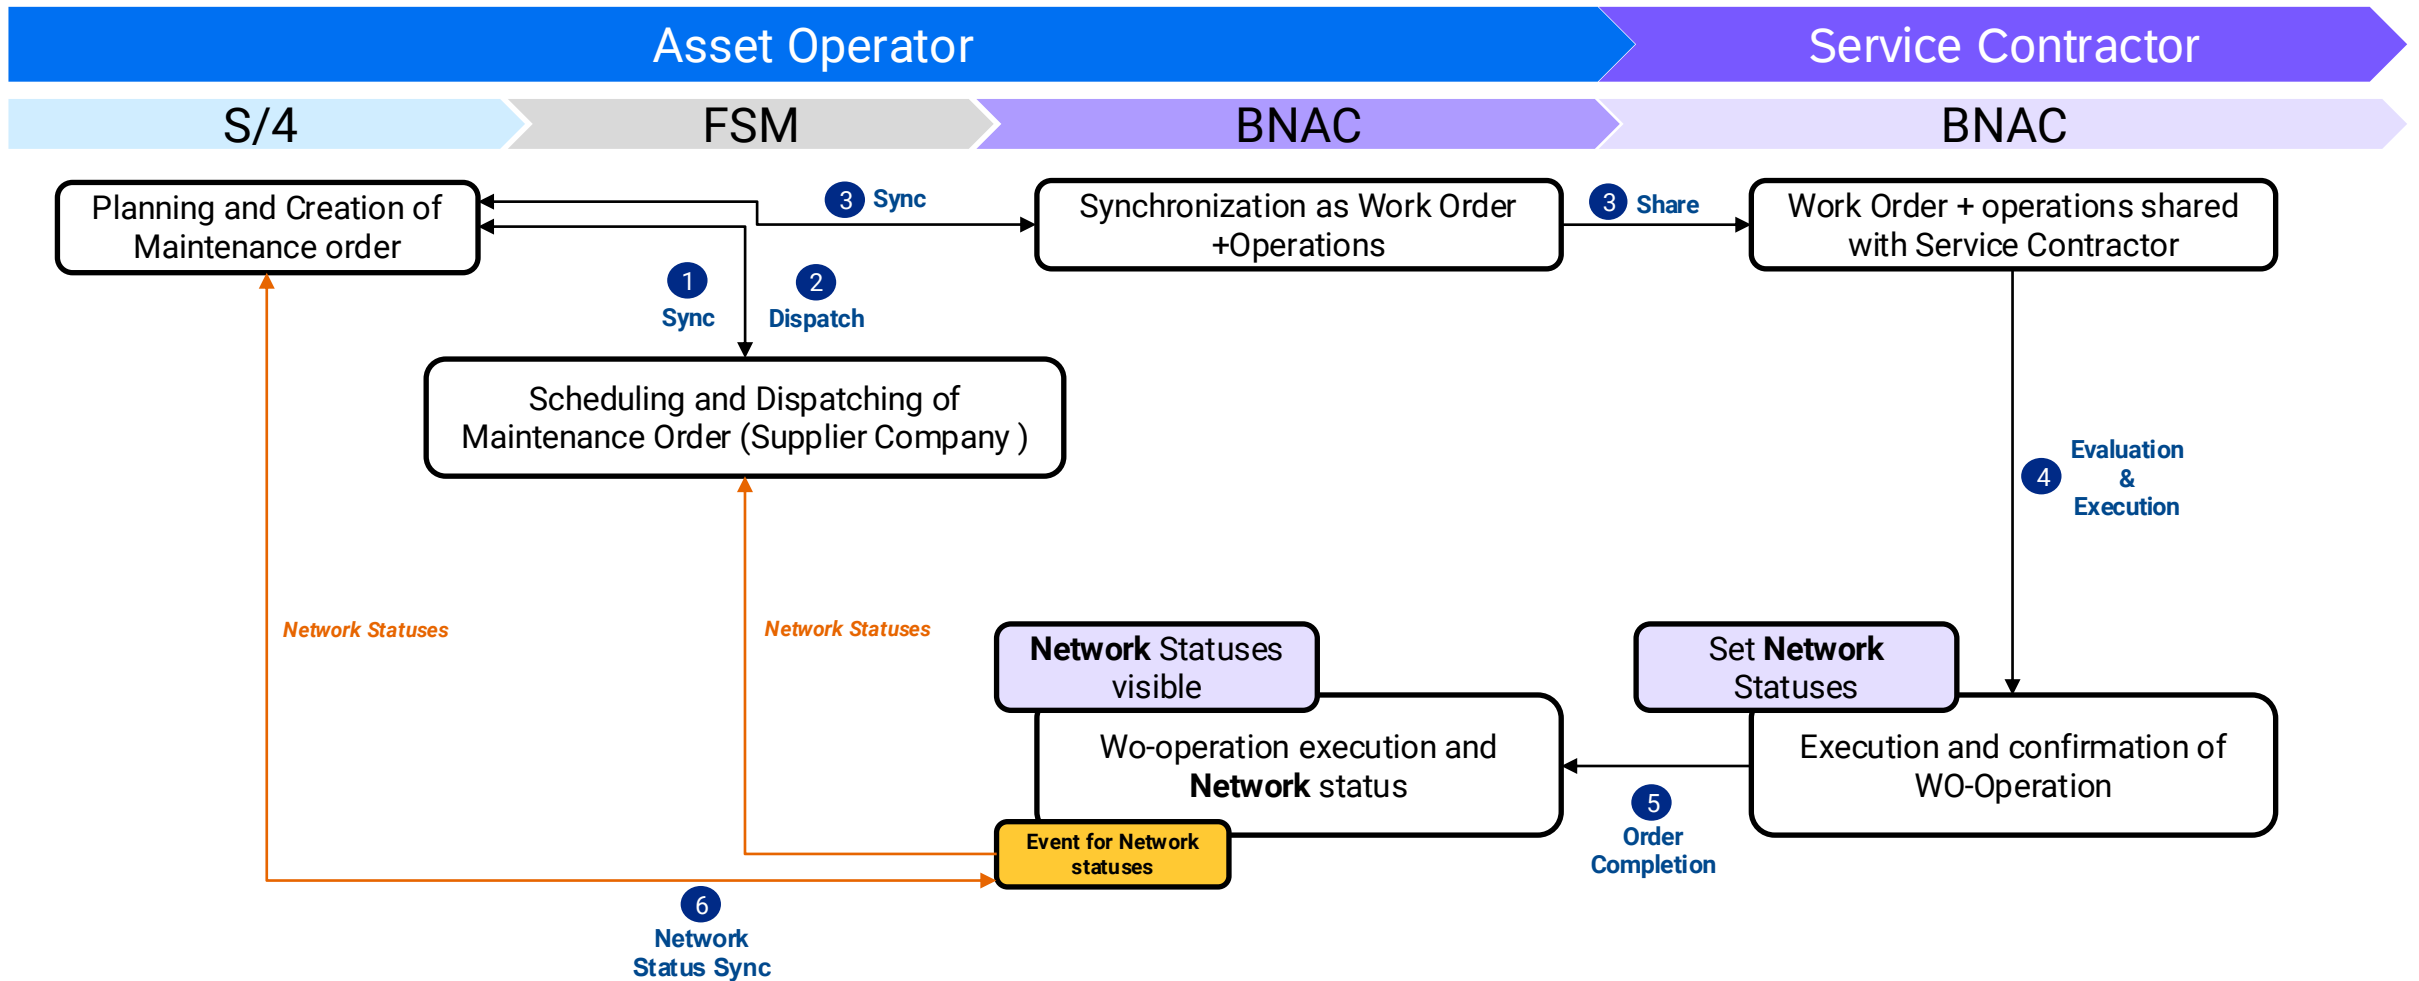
Asset Operator

Service Contractor

S/4

FSM

BNAC

BNAC

Planning and Creation of Maintenance order

3 Sync

Synchronization as Work Order +Operations

3 Share

Work Order + operations shared with Service Contractor

1 Sync

2 Dispatch

Scheduling and Dispatching of Maintenance Order (Supplier Company )

4 Evaluation & Execution

Network Statuses

Network Statuses

**Network** Statuses visible

Set **Network** Statuses

Wo-operation execution and **Network** status

Execution and confirmation of WO-Operation

Event for Network statuses

5 Order Completion

6 Network Status Sync